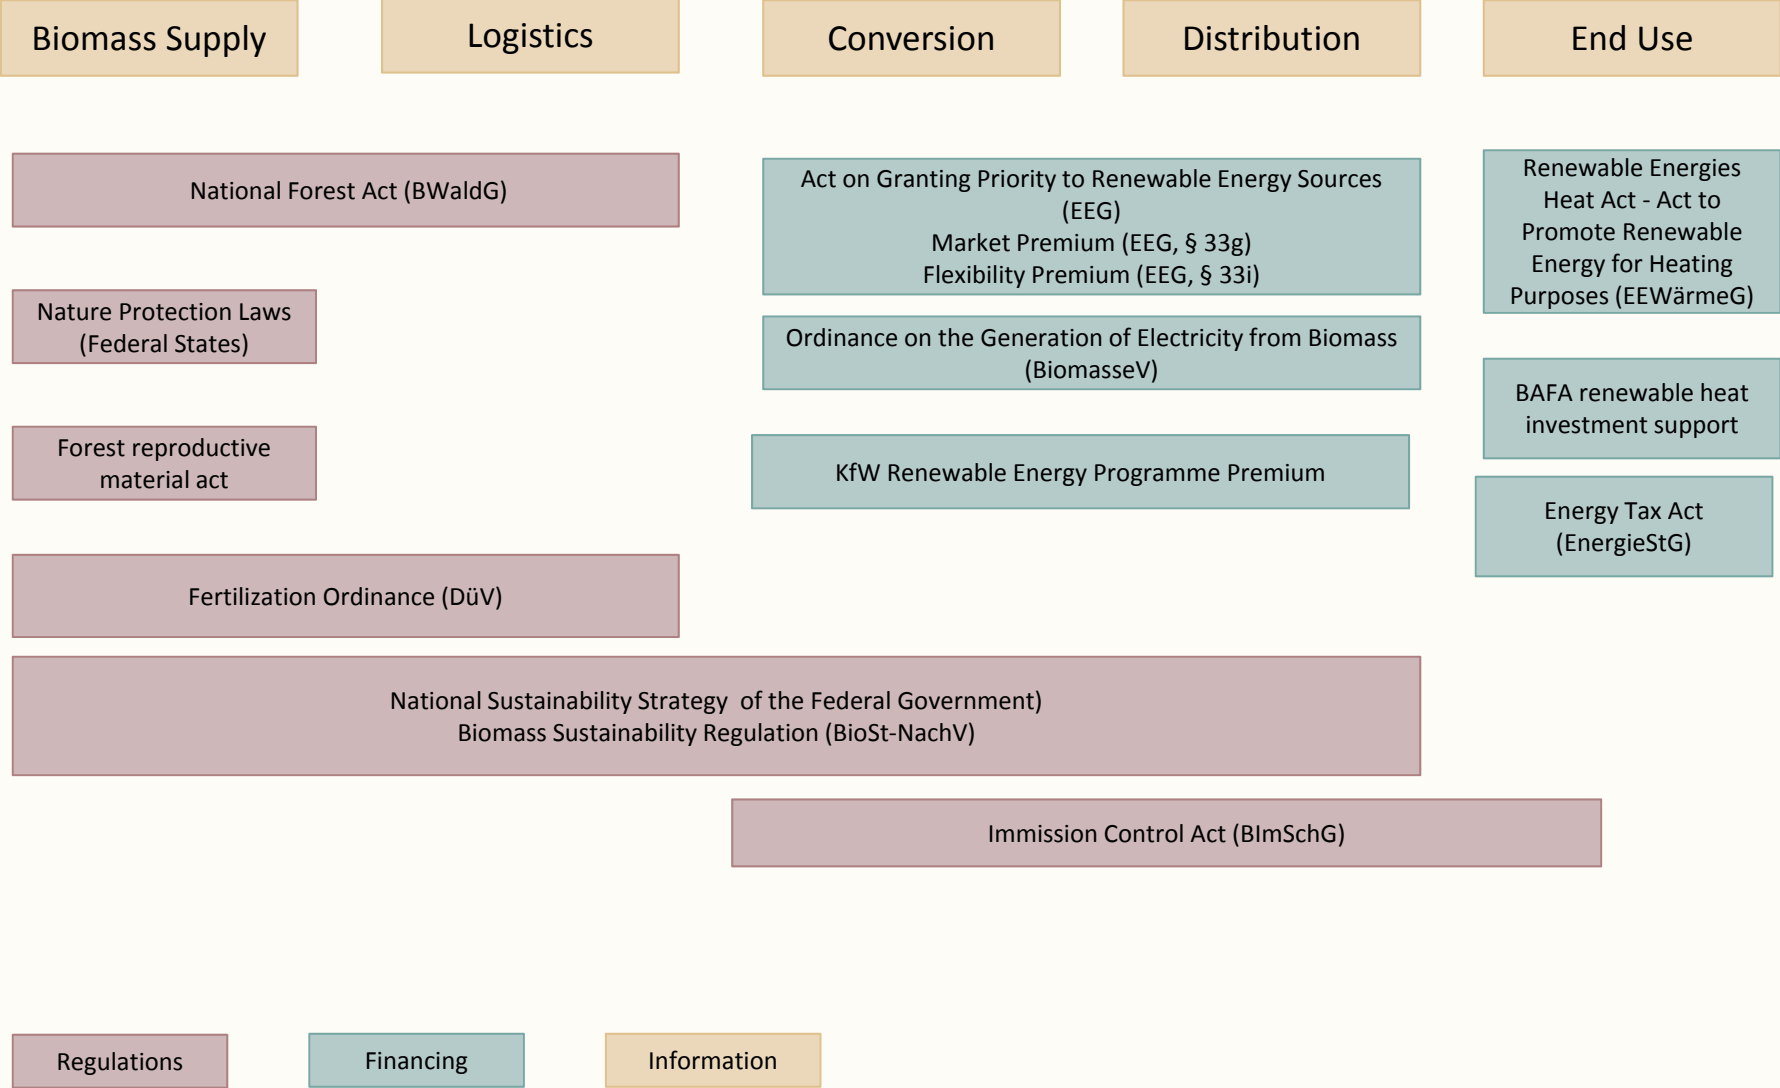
Biomass Supply

Logistics

Conversion

Distribution

End Use

National Forest Act (BWaldG)

Act on Granting Priority to Renewable Energy Sources (EEG)
Market Premium (EEG, § 33g)
Flexibility Premium (EEG, § 33i)

Renewable Energies Heat Act - Act to Promote Renewable Energy for Heating Purposes (EEWärmeG)

Nature Protection Laws (Federal States)

Ordinance on the Generation of Electricity from Biomass (BiomasseV)

BAFA renewable heat investment support

Forest reproductive material act

KfW Renewable Energy Programme Premium

Energy Tax Act (EnergieStG)

Fertilization Ordinance (DüV)

National Sustainability Strategy of the Federal Government)
Biomass Sustainability Regulation (BioSt-NachV)

Immission Control Act (BImSchG)

Regulations

Financing

Information